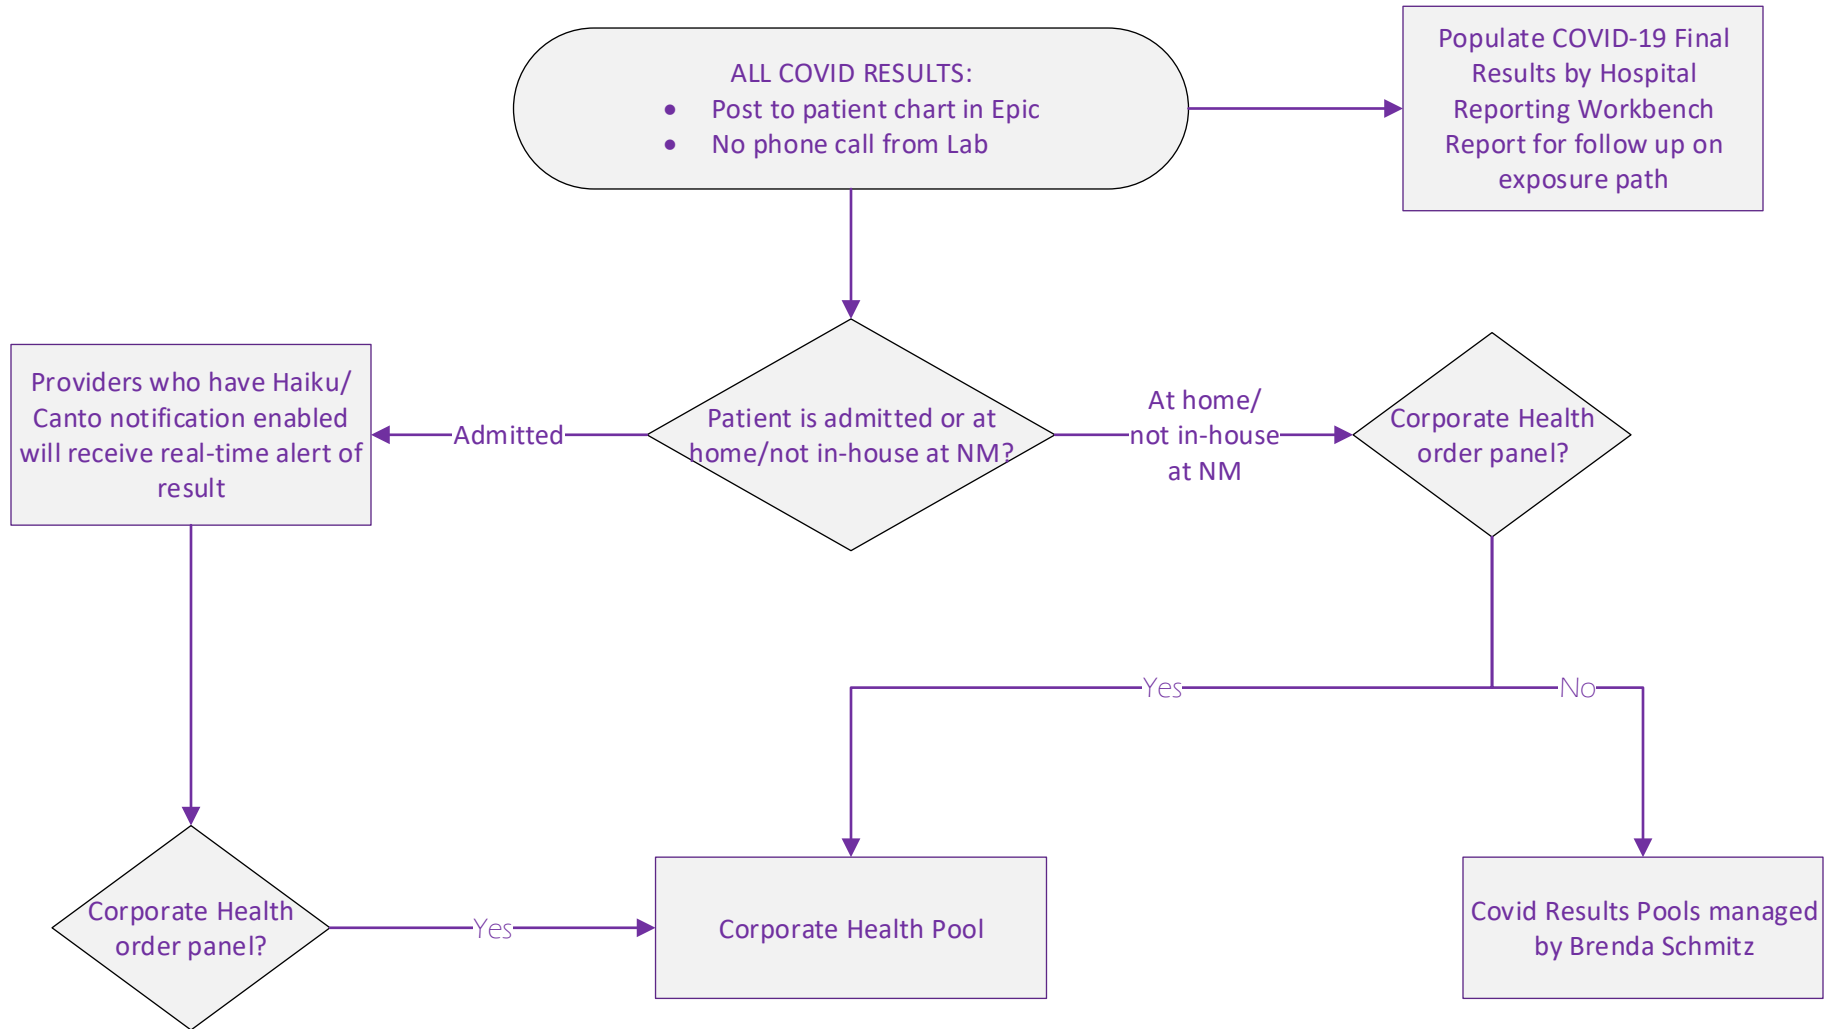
ALL COVID RESULTS:
- Post to patient chart in Epic
- No phone call from Lab

Populate COVID-19 Final Results by Hospital Reporting Workbench Report for follow up on exposure path

Patient is admitted or at home/not in-house at NM?

Admitted

Providers who have Haiku/ Canto notification enabled will receive real-time alert of result

At home/ not in-house at NM

Corporate Health order panel?

Yes

No

Corporate Health Pool

Covid Results Pools managed by Brenda Schmitz

Corporate Health order panel?

Yes